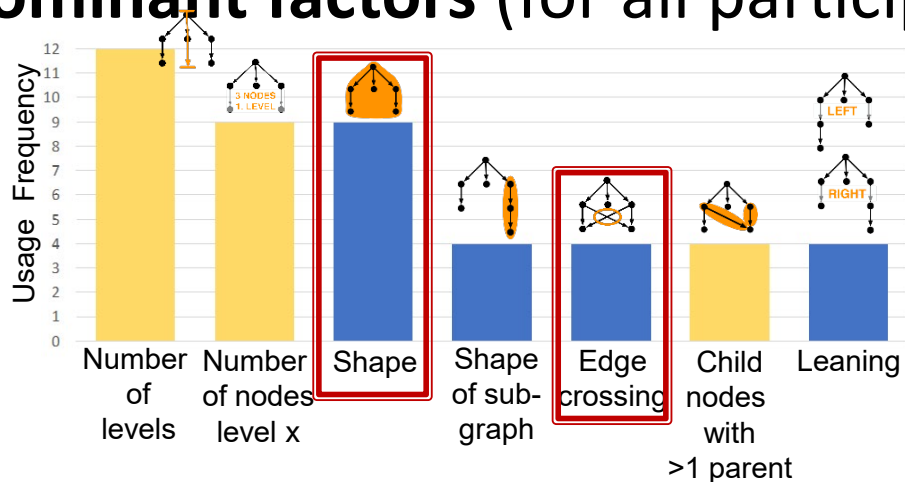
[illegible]minant factors (for all partic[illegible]

Usage Frequency

12
11
10
9
8
7
6
5
4
3
2
1
0

3 NODES 1. LEVEL

LEFT

RIGHT

Number of levels

Number of nodes level x

Shape

Shape of subgraph

Edge crossing

Child nodes with >1 parent

Leaning